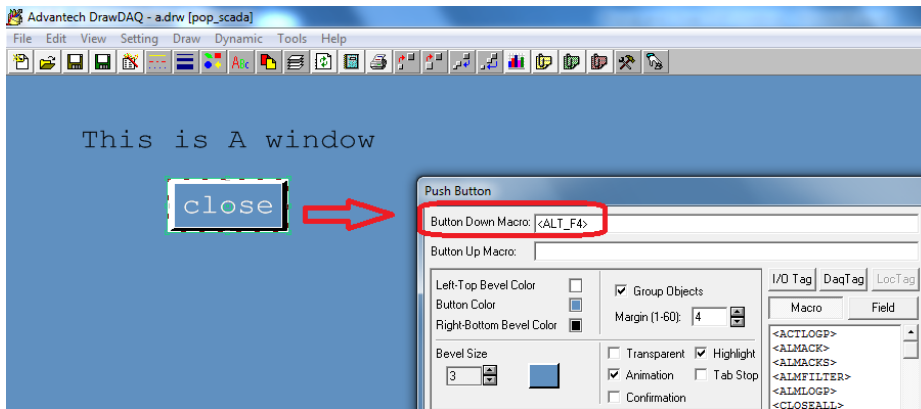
Advantech DrawDAQ - a.drw [pop_scada]
File Edit View Setting Draw Dynamic Tools Help

This is A window

close

Push Button
Button Down Macro: <ALT_F4>
Button Up Macro:
Left-Top Bevel Color
Button Color
Right-Bottom Bevel Color
Group Objects
Margin (1-60): 4
Bevel Size
3
Transparent
Highlight
Animation
Tab Stop
Confirmation
I/O Tag
DaqTag
LocTag
Macro
Field
<ACTLOGP>
<ALMACK>
<ALMACKS>
<ALMFILTER>
<ALMLOGP>
<CLOSEALL>